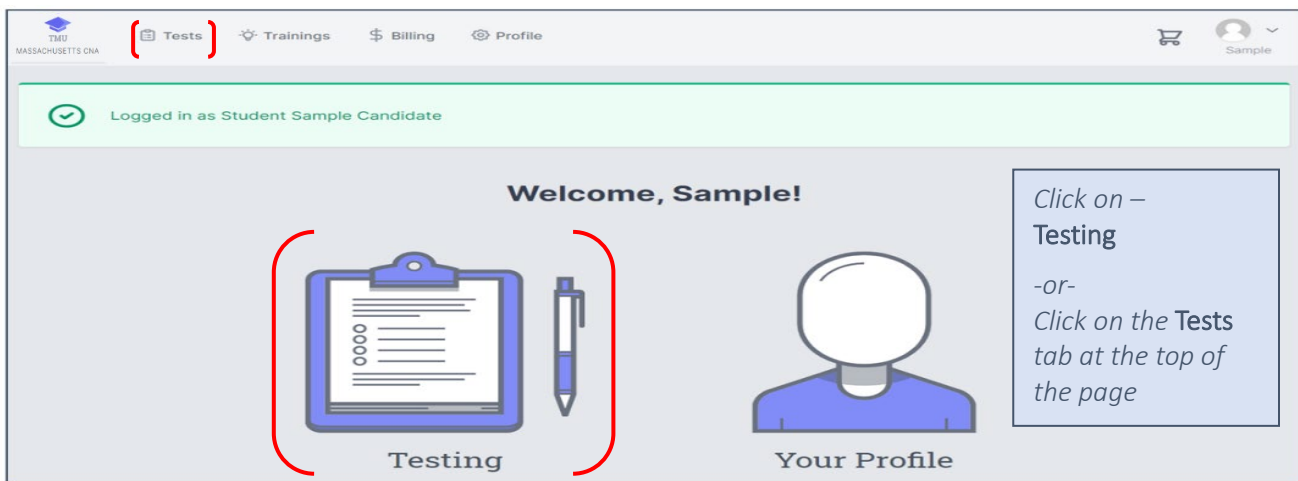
TMU
MASSACHUSETTS CNA

Tests Trainings Billing Profile

Sample

Logged in as Student Sample Candidate

Welcome, Sample!

Testing

Your Profile

Click on – Testing

-or-

Click on the Tests tab at the top of the page